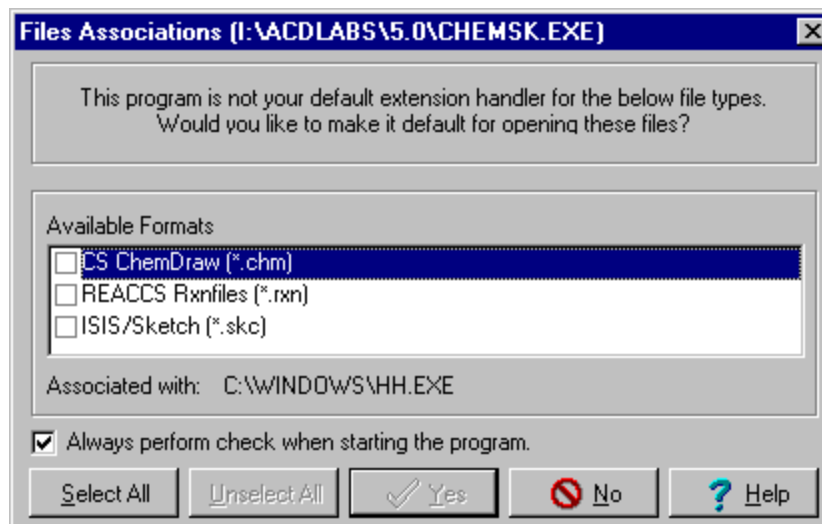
Files Associations (I:\ACDLABS\5.0\CHEMSK.EXE)

This program is not your default extension handler for the below file types. Would you like to make it default for opening these files?

Available Formats

CS ChemDraw (*.chm)
REACCS Rxnfiles (*.rxn)
ISIS/Sketch (*.skc)

Associated with: C:\WINDOWS\HH.EXE

Always perform check when starting the program.

Select All
Unselect All
Yes
No
Help